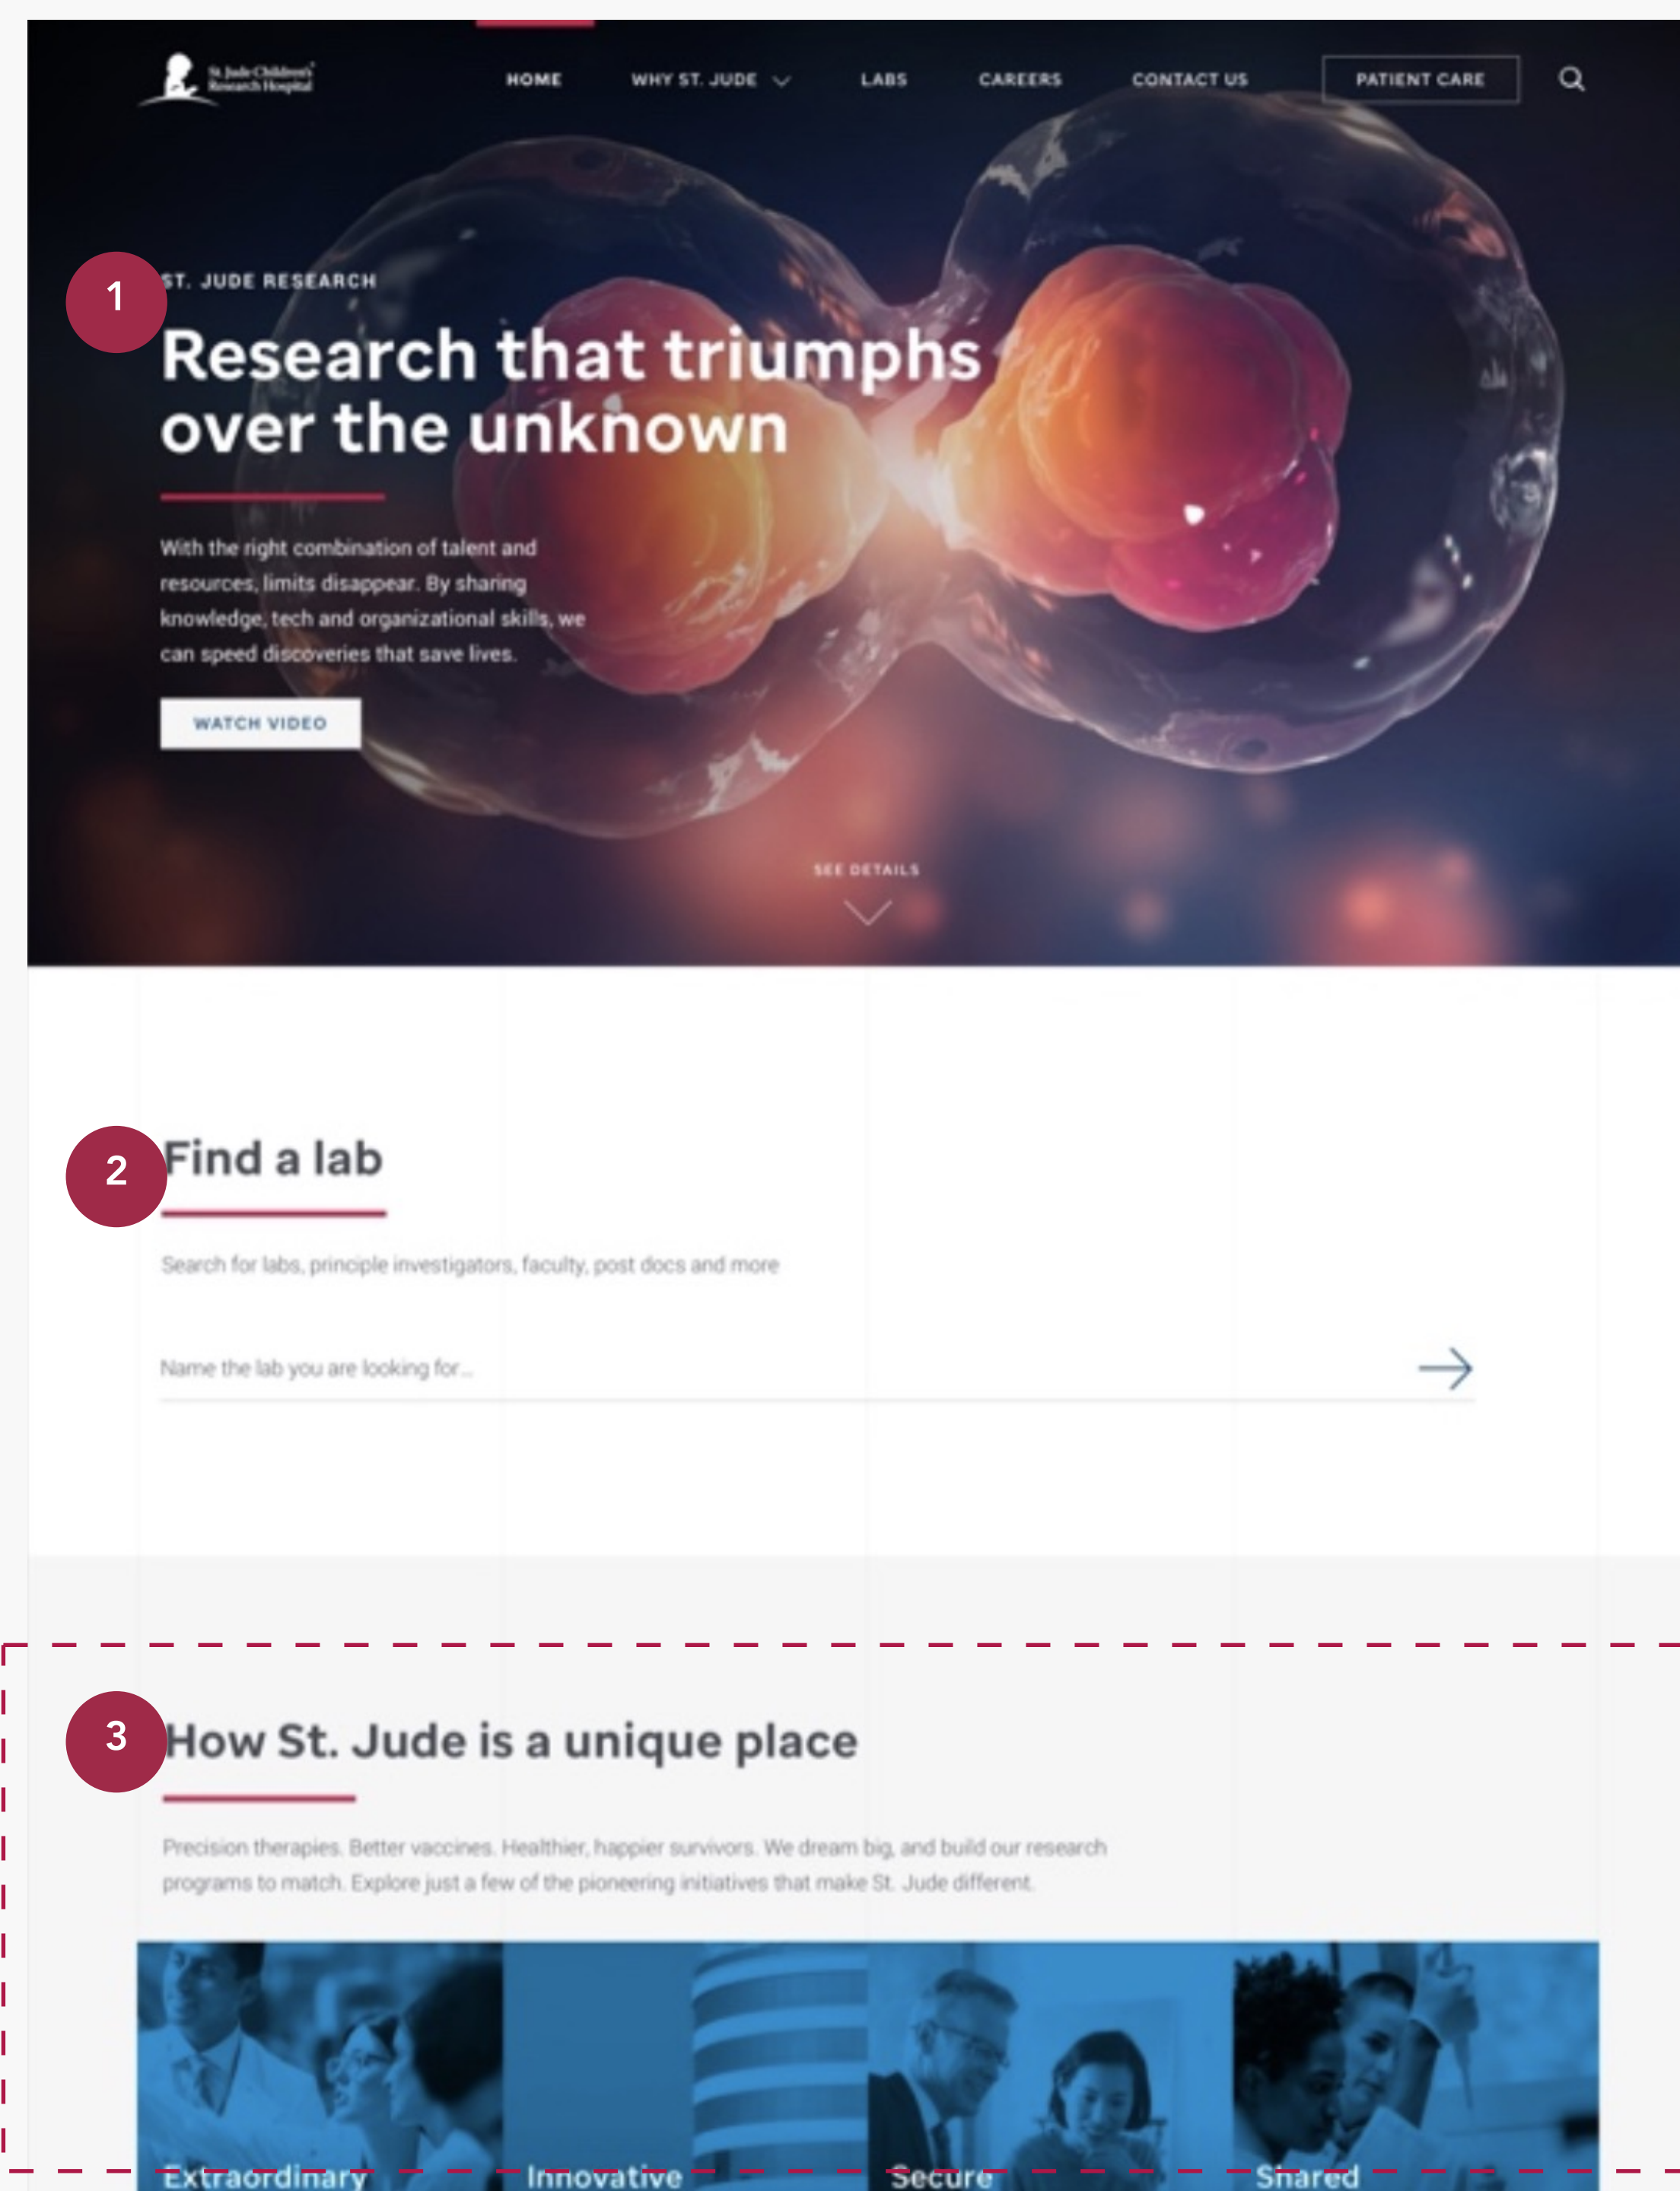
St. Jude Children's Research Hospital

HOME WHY ST. JUDE LABS CAREERS CONTACT US PATIENT CARE

1

ST. JUDE RESEARCH

Research that triumphs over the unknown

With the right combination of talent and resources, limits disappear. By sharing knowledge, tech and organizational skills, we can speed discoveries that save lives.

WATCH VIDEO

SEE DETAILS

2

Find a lab

Search for labs, principle investigators, faculty, post docs and more

Name the lab you are looking for...

3

How St. Jude is a unique place

Precision therapies. Better vaccines. Healthier, happier survivors. We dream big, and build our research programs to match. Explore just a few of the pioneering initiatives that make St. Jude different.

Extraordinary Innovative Secure Shared